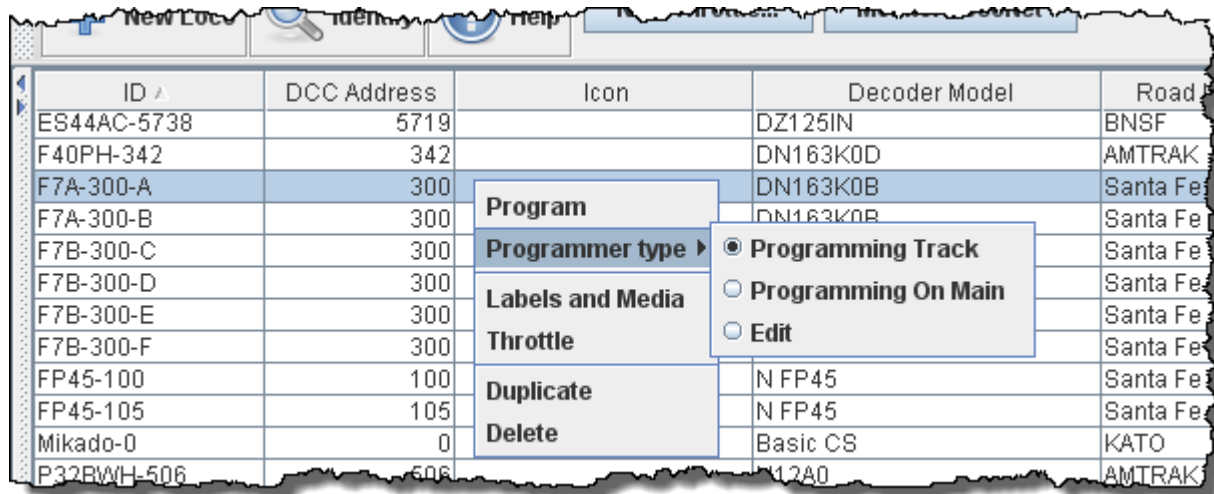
New Loco | Identify | Help

| ID | DCC Address | Icon | Decoder Model | Road |
|---|---|---|---|---|
| ES44AC-5738 | 5719 | | DZ125IN | BNSF |
| F40PH-342 | 342 | | DN163K0D | AMTRAK |
| F7A-300-A | 300 | | DN163K0B | Santa Fe |
| F7A-300-B | 300 | | DN163K0B | Santa Fe |
| F7B-300-C | 300 | | | Santa Fe |
| F7B-300-D | 300 | | | Santa Fe |
| F7B-300-E | 300 | | | Santa Fe |
| F7B-300-F | 300 | | | Santa Fe |
| FP45-100 | 100 | | N FP45 | Santa Fe |
| FP45-105 | 105 | | N FP45 | Santa Fe |
| Mikado-0 | 0 | | Basic CS | KATO |
| P32BWH-506 | 506 | | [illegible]12A0 | AMTRAK |

Program
Programmer type
Labels and Media
Throttle
Duplicate
Delete

Programming Track
Programming On Main
Edit